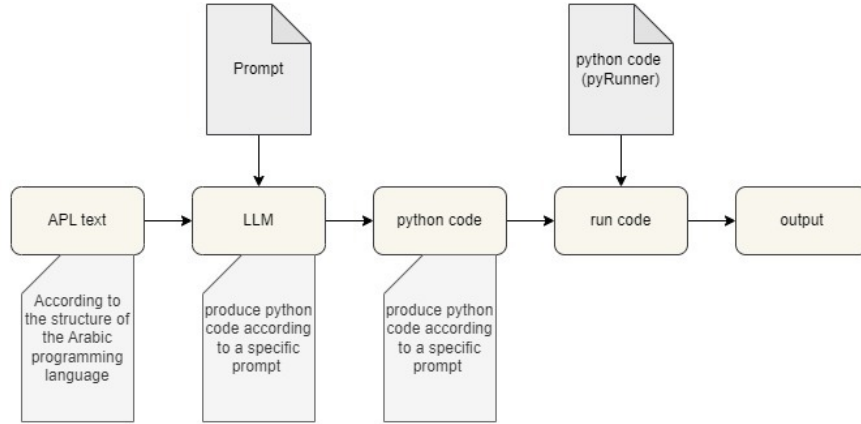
Prompt

python code (pyRunner)

APL text

LLM

python code

run code

output

According to the structure of the Arabic programming language

produce python code according to a specific prompt

produce python code according to a specific prompt